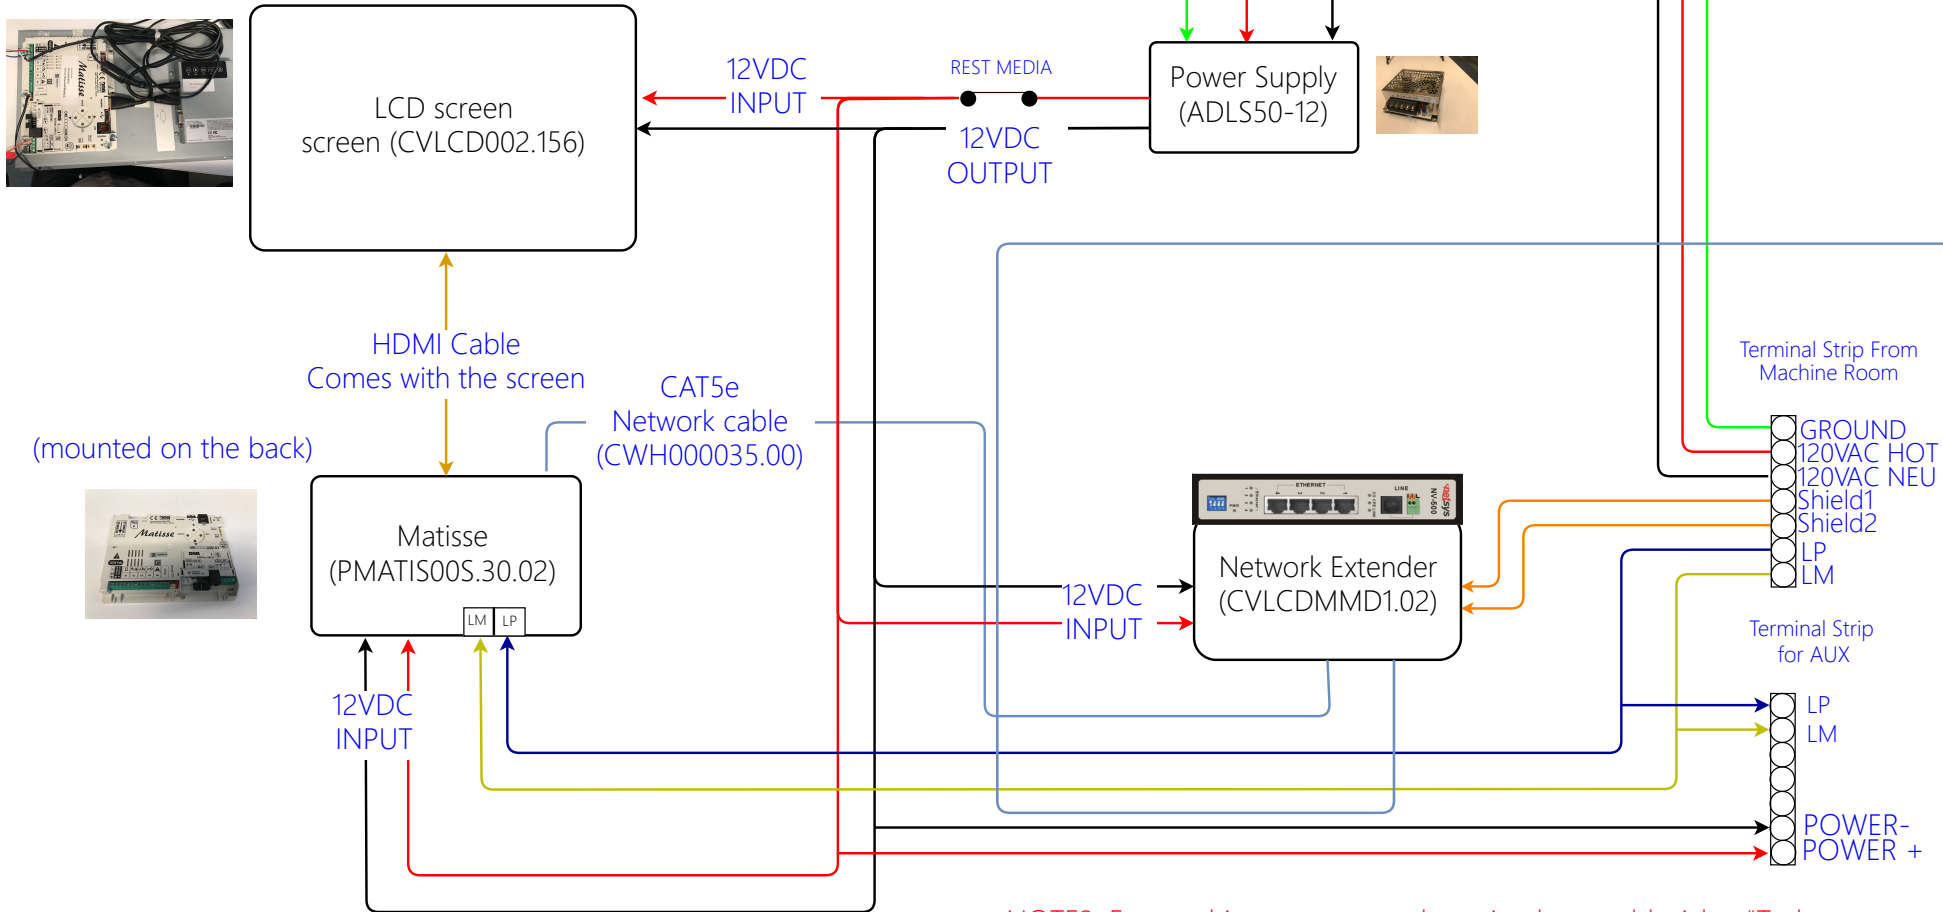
LCD screen
screen (CVLCD002.156)

12VDC
INPUT

REST MEDIA

Power Supply
(ADLS50-12)

12VDC
OUTPUT

HDMI Cable
Comes with the screen

CAT5e
Network cable
(CWH000035.00)

(mounted on the back)

Matisse
(PMATIS00S.30.02)

LM LP

12VDC
INPUT

Terminal Strip From
Machine Room

GROUND
120VAC HOT
120VAC NEU
Shield1
Shield2
LP
LM

Network Extender
(CVLCDMMD1.02)

12VDC
INPUT

Terminal Strip
for AUX

LP
LM

POWER-
POWER +

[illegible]